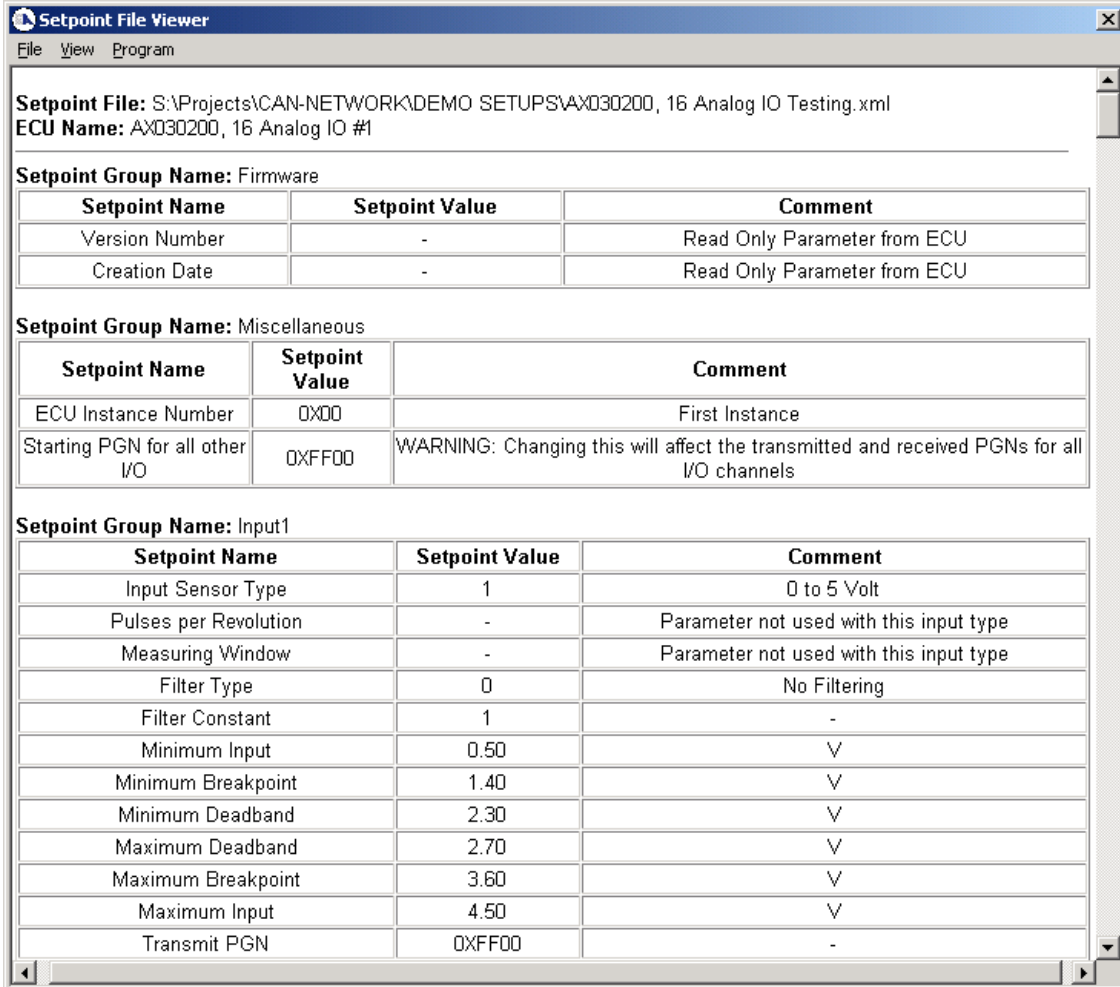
Setpoint File Viewer

File View Program

Setpoint File: S:\Projects\CAN-NETWORK\DEMO SETUPS\AX030200, 16 Analog IO Testing.xml
ECU Name: AX030200, 16 Analog IO #1

Setpoint Group Name: Firmware

| Setpoint Name | Setpoint Value | Comment |
|---|---|---|
| Version Number | - | Read Only Parameter from ECU |
| Creation Date | - | Read Only Parameter from ECU |

Setpoint Group Name: Miscellaneous

| Setpoint Name | Setpoint Value | Comment |
|---|---|---|
| ECU Instance Number | 0X00 | First Instance |
| Starting PGN for all other I/O | 0XFF00 | WARNING: Changing this will affect the transmitted and received PGNs for all I/O channels |

Setpoint Group Name: Input1

| Setpoint Name | Setpoint Value | Comment |
|---|---|---|
| Input Sensor Type | 1 | 0 to 5 Volt |
| Pulses per Revolution | - | Parameter not used with this input type |
| Measuring Window | - | Parameter not used with this input type |
| Filter Type | 0 | No Filtering |
| Filter Constant | 1 | - |
| Minimum Input | 0.50 | V |
| Minimum Breakpoint | 1.40 | V |
| Minimum Deadband | 2.30 | V |
| Maximum Deadband | 2.70 | V |
| Maximum Breakpoint | 3.60 | V |
| Maximum Input | 4.50 | V |
| Transmit PGN | 0XFF00 | - |